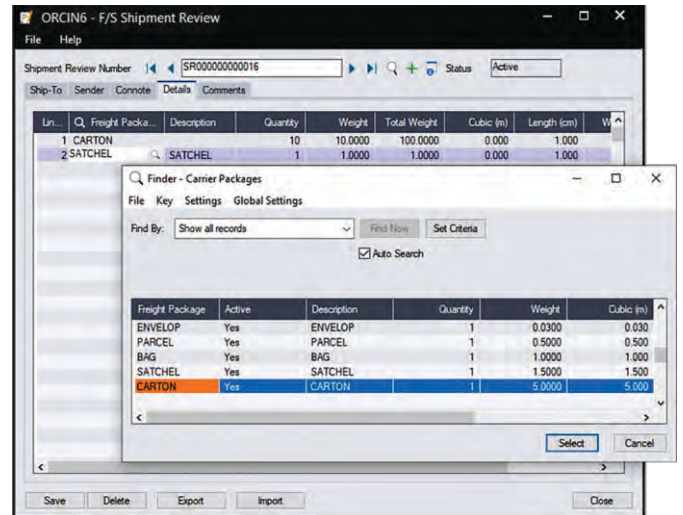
ORCIN6 - F/S Shipment Review
File Help

Shipment Review Number SR000000000016 Status Active

Ship-To Sender Connote Details Comments

| Lin... | Freight Packa... | Description | Quantity | Weight | Total Weight | Cubic (m) | Length (cm) | W |
|---|---|---|---|---|---|---|---|---|
| 1 | CARTON | | 10 | 10.0000 | 100.0000 | 0.000 | 1.000 | |
| 2 | SATCHEL | SATCHEL | 1 | 1.0000 | 1.0000 | 0.000 | 1.000 | |

Finder - Carrier Packages
File Key Settings Global Settings

Find By: Show all records Find Now Set Criteria
Auto Search

| Freight Package | Active | Description | Quantity | Weight | Cubic (m) |
|---|---|---|---|---|---|
| ENVELOP | Yes | ENVELOP | 1 | 0.0300 | 0.030 |
| PARCEL | Yes | PARCEL | 1 | 0.5000 | 0.500 |
| BAG | Yes | BAG | 1 | 1.0000 | 1.000 |
| SATCHEL | Yes | SATCHEL | 1 | 1.5000 | 1.500 |
| CARTON | Yes | CARTON | 1 | 5.0000 | 5.000 |

Select Cancel

Save Delete Export Import Close